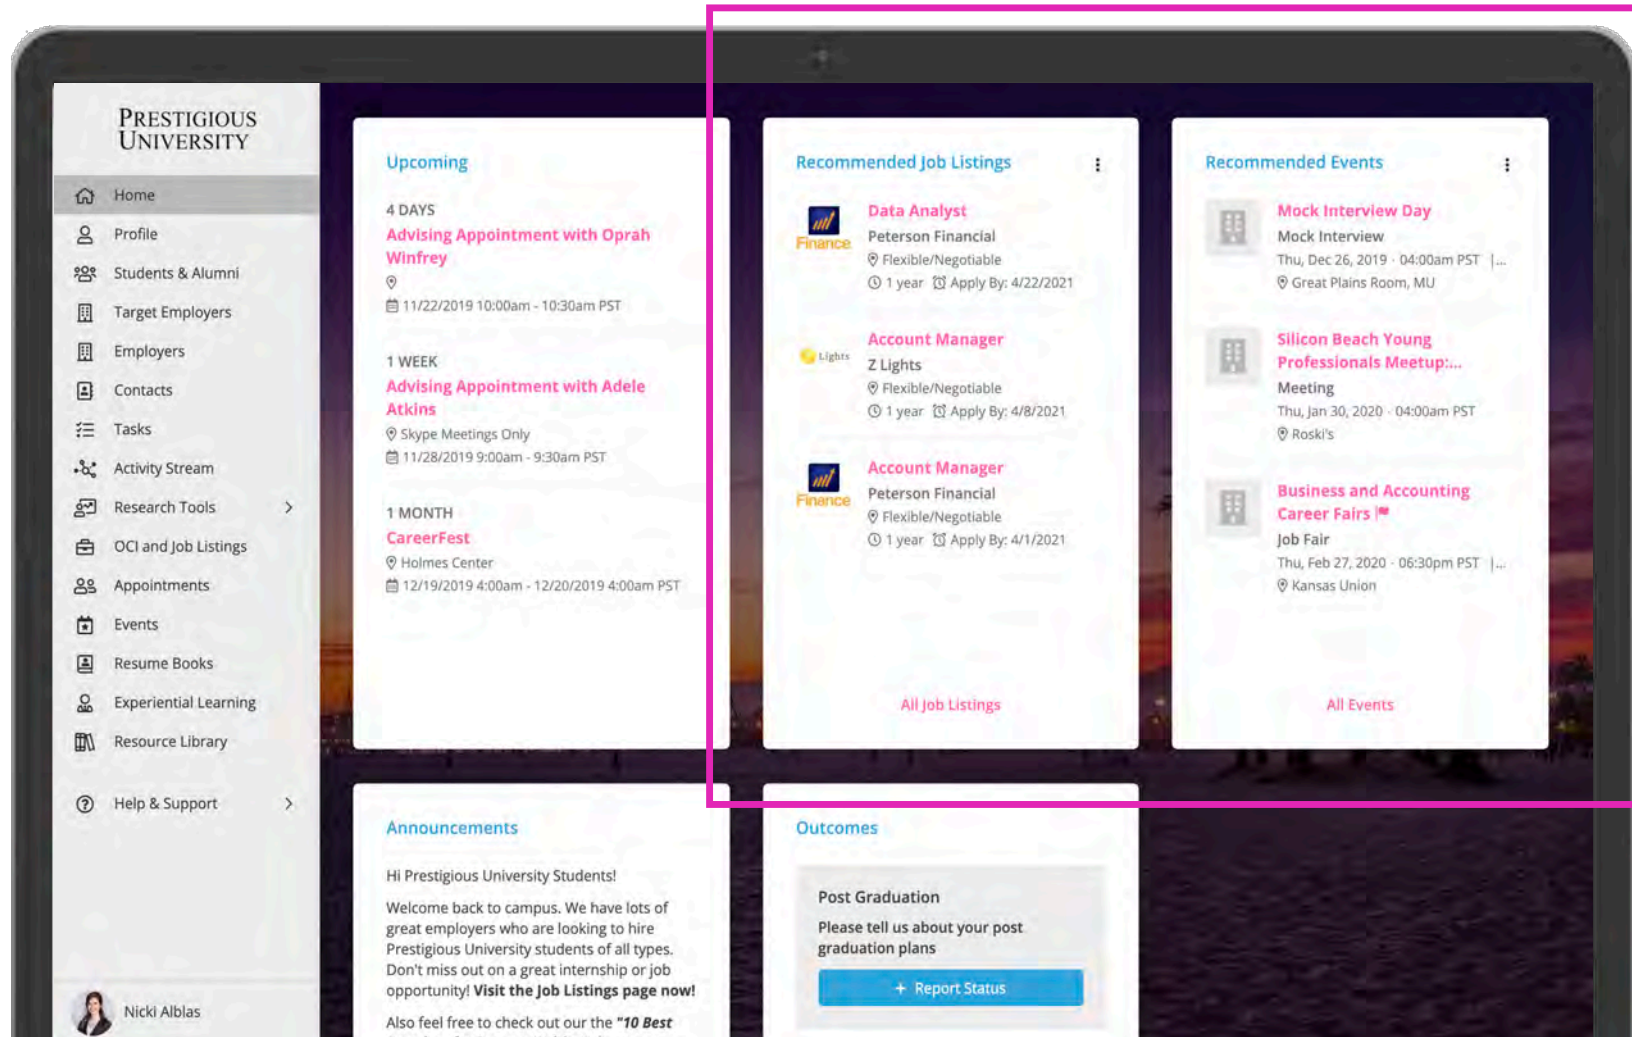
PRESTIGIOUS UNIVERSITY

Home
Profile
Students & Alumni
Target Employers
Employers
Contacts
Tasks
Activity Stream
Research Tools
OCI and Job Listings
Appointments
Events
Resume Books
Experiential Learning
Resource Library
Help & Support

Nicki Alblas

Upcoming

4 DAYS
Advising Appointment with Oprah Winfrey
11/22/2019 10:00am - 10:30am PST

1 WEEK
Advising Appointment with Adele Atkins
Skype Meetings Only
11/28/2019 9:00am - 9:30am PST

1 MONTH
CareerFest
Holmes Center
12/19/2019 4:00am - 12/20/2019 4:00am PST

Recommended Job Listings

Finance
Data Analyst
Peterson Financial
Flexible/Negotiable
1 year Apply By: 4/22/2021

Lights
Account Manager
Z Lights
Flexible/Negotiable
1 year Apply By: 4/8/2021

Finance
Account Manager
Peterson Financial
Flexible/Negotiable
1 year Apply By: 4/1/2021

All Job Listings

Recommended Events

Mock Interview Day
Mock Interview
Thu, Dec 26, 2019 · 04:00am PST |...
Great Plains Room, MU

Silicon Beach Young Professionals Meetup:...
Meeting
Thu, Jan 30, 2020 · 04:00am PST
Roski's

Business and Accounting Career Fairs
Job Fair
Thu, Feb 27, 2020 · 06:30pm PST |...
Kansas Union

All Events

Announcements

Hi Prestigious University Students!

Welcome back to campus. We have lots of great employers who are looking to hire Prestigious University students of all types. Don't miss out on a great internship or job opportunity! Visit the Job Listings page now!

Also feel free to check out our the "10 Best

Outcomes

Post Graduation
Please tell us about your post graduation plans
+ Report Status